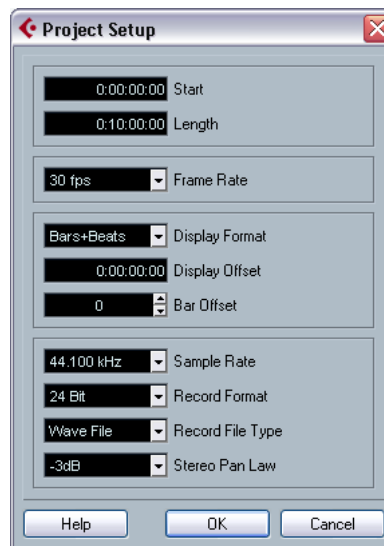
Project Setup

0:00:00:00 Start
0:10:00:00 Length

30 fps Frame Rate

Bars+Beats Display Format
0:00:00:00 Display Offset
0 Bar Offset

44.100 kHz Sample Rate
24 Bit Record Format
Wave File Record File Type
-3dB Stereo Pan Law

Help OK Cancel